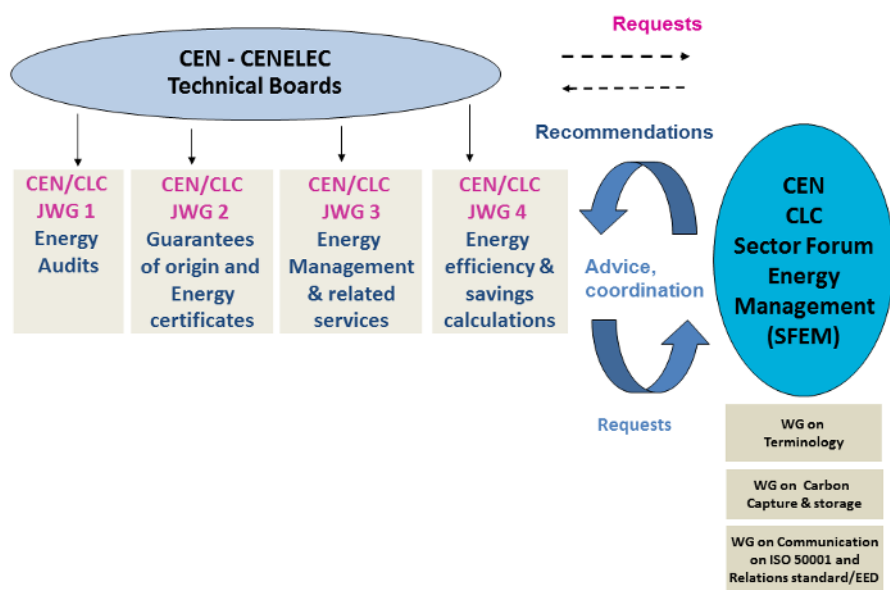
CEN - CENELEC
Technical Boards

Requests

Recommendations

CEN/CLC
JWG 1
Energy Audits

CEN/CLC
JWG 2
Guarantees of origin and Energy certificates

CEN/CLC
JWG 3
Energy Management & related services

CEN/CLC
JWG 4
Energy efficiency & savings calculations

Advice, coordination

CEN
CLC
Sector Forum Energy Management (SFEM)

Requests

WG on Terminology

WG on Carbon Capture & storage

WG on Communication on ISO 50001 and Relations standard/EED